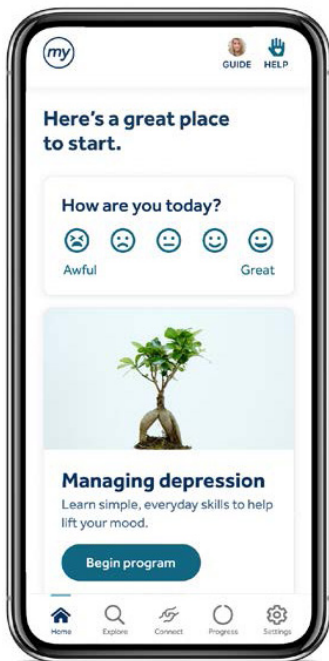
my

GUIDE HELP

Here's a great place to start.

How are you today?

Awful

Great

Managing depression

Learn simple, everyday skills to help lift your mood.

Begin program

Home Explore Connect Progress Settings